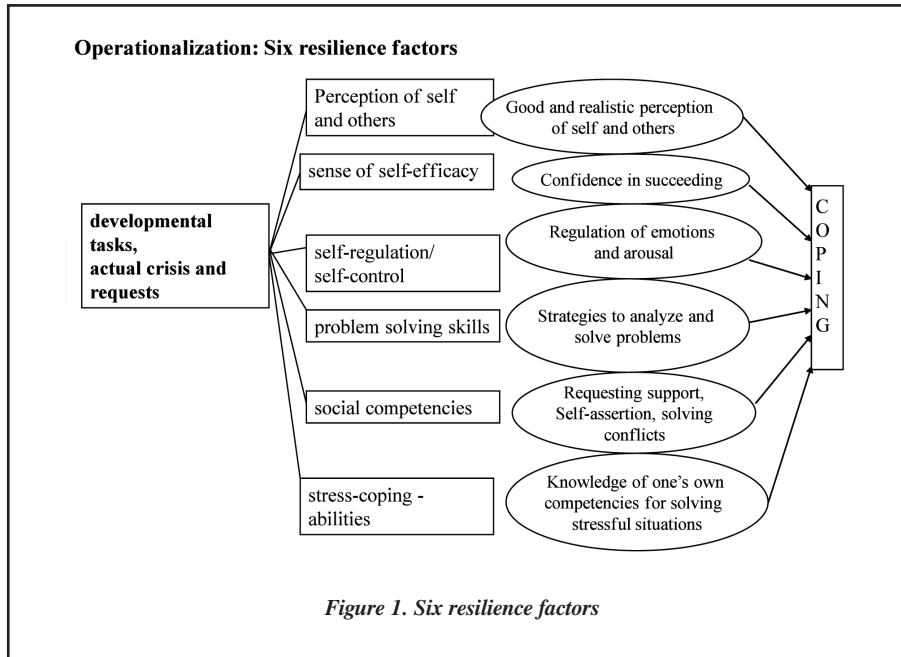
**Operationalization: Six resilience factors**

**developmental tasks, actual crisis and requests**

Perception of self and others

Good and realistic perception of self and others

sense of self-efficacy

Confidence in succeeding

self-regulation/ self-control

Regulation of emotions and arousal

problem solving skills

Strategies to analyze and solve problems

social competencies

Requesting support, Self-assertion, solving conflicts

stress-coping - abilities

Knowledge of one's own competencies for solving stressful situations

C O P I N G

*Figure 1. Six resilience factors*